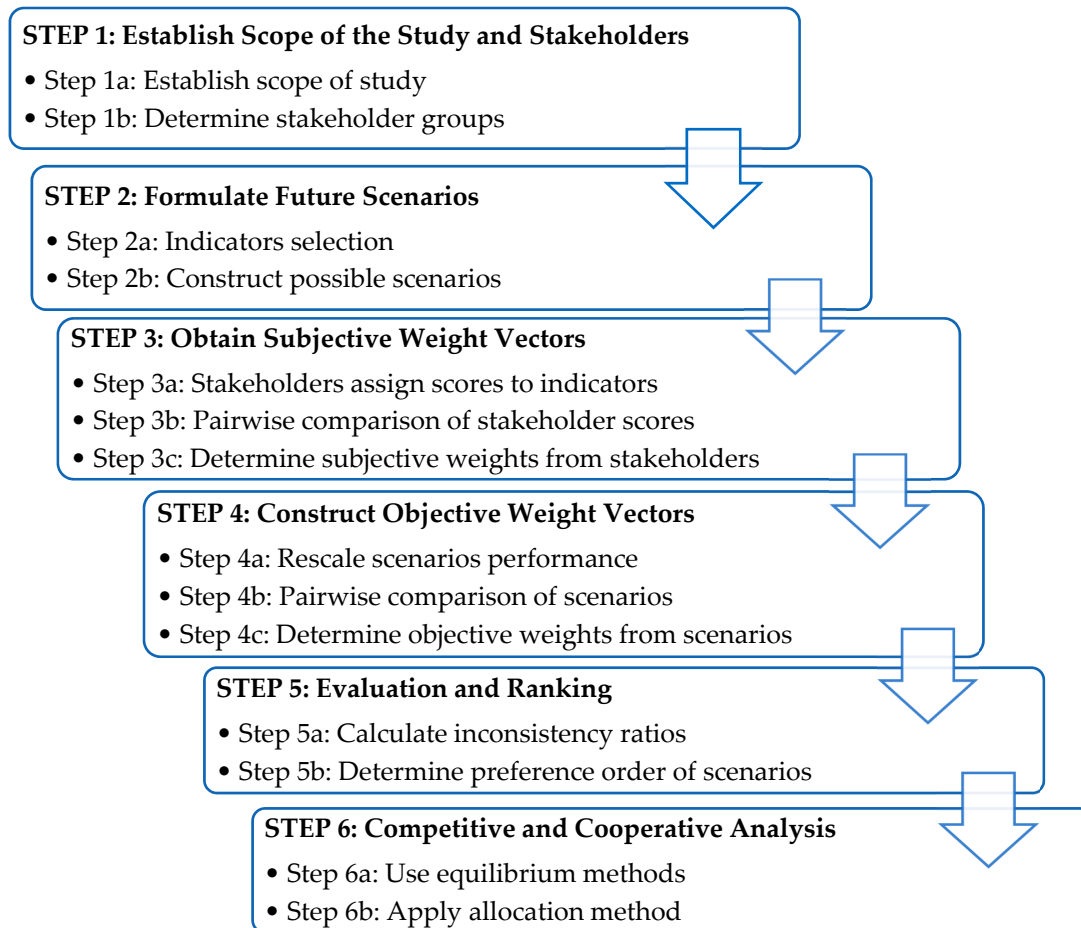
STEP 1: Establish Scope of the Study and Stakeholders

• Step 1a: Establish scope of study
• Step 1b: Determine stakeholder groups

STEP 2: Formulate Future Scenarios

• Step 2a: Indicators selection
• Step 2b: Construct possible scenarios

STEP 3: Obtain Subjective Weight Vectors

• Step 3a: Stakeholders assign scores to indicators
• Step 3b: Pairwise comparison of stakeholder scores
• Step 3c: Determine subjective weights from stakeholders

STEP 4: Construct Objective Weight Vectors

• Step 4a: Rescale scenarios performance
• Step 4b: Pairwise comparison of scenarios
• Step 4c: Determine objective weights from scenarios

STEP 5: Evaluation and Ranking

• Step 5a: Calculate inconsistency ratios
• Step 5b: Determine preference order of scenarios

STEP 6: Competitive and Cooperative Analysis

• Step 6a: Use equilibrium methods
• Step 6b: Apply allocation method